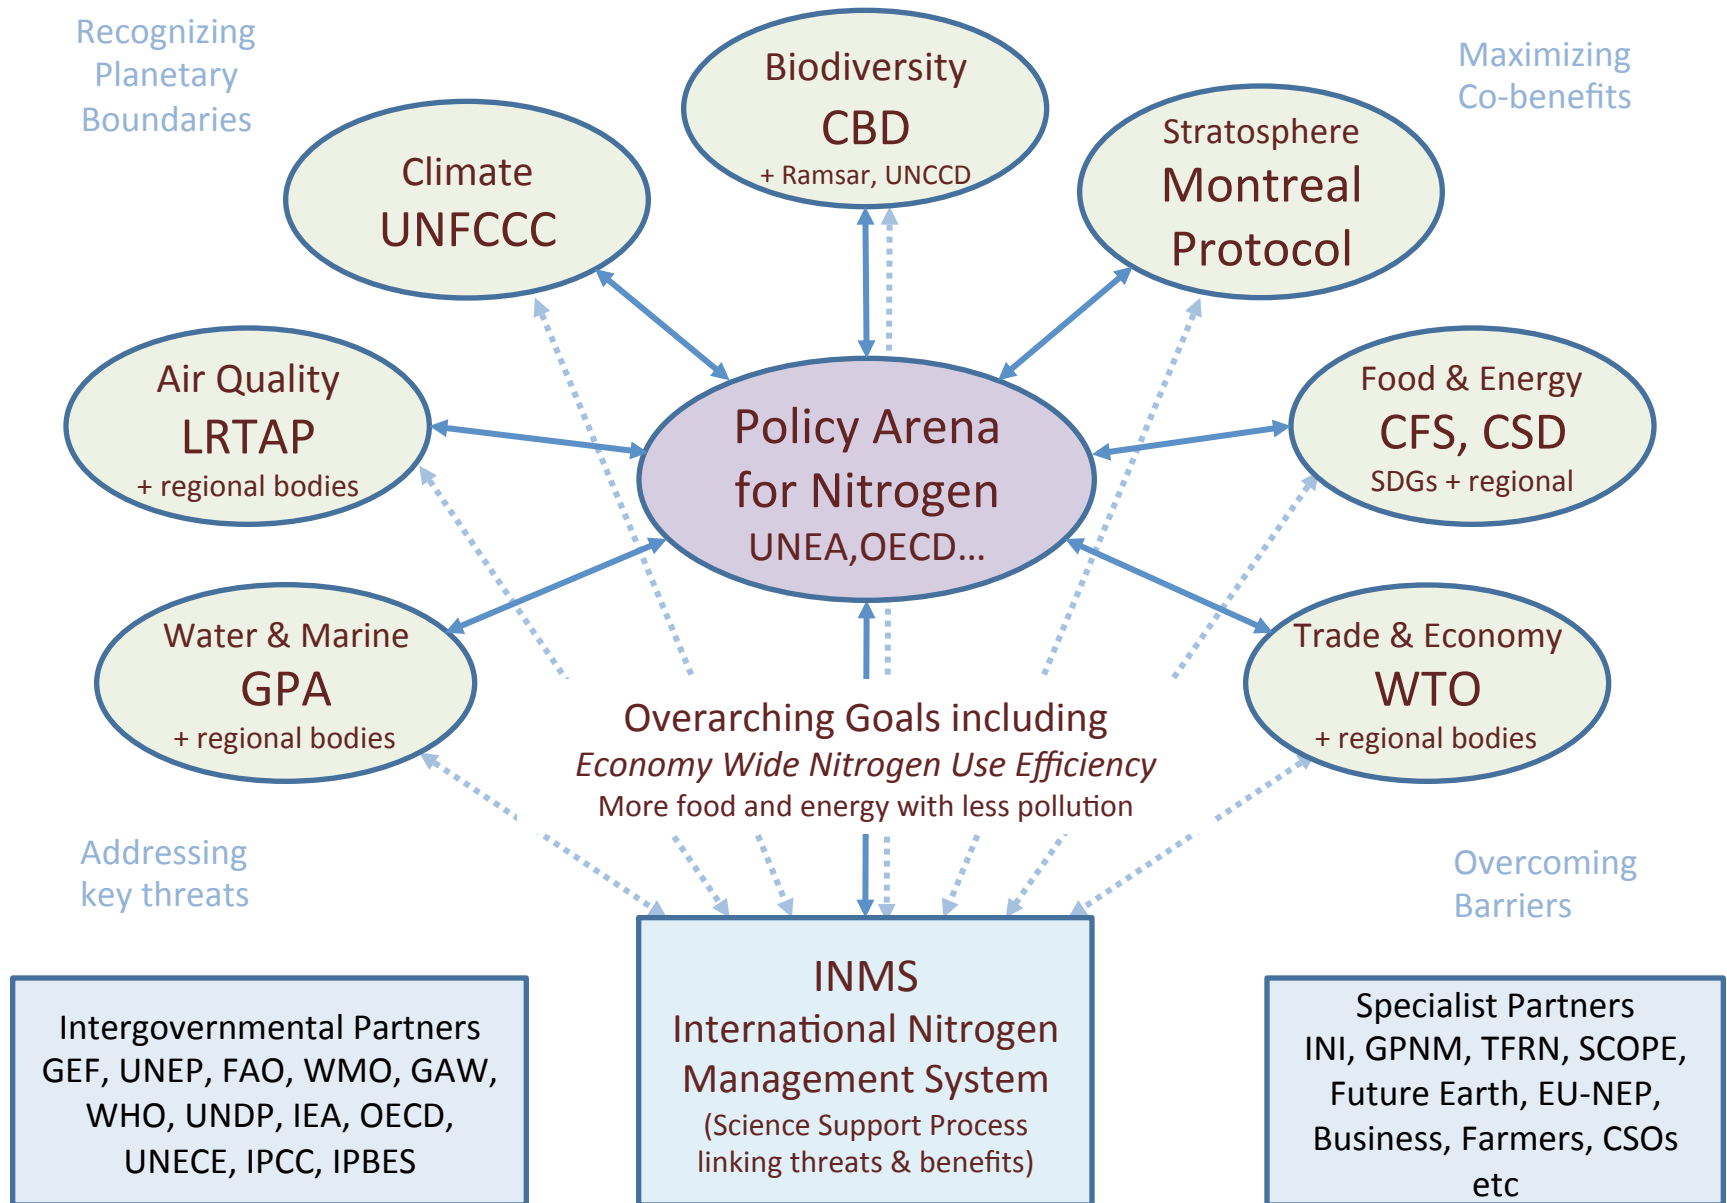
Recognizing Planetary Boundaries

Biodiversity
CBD
+ Ramsar, UNCCD

Maximizing Co-benefits

Climate
UNFCCC

Stratosphere
Montreal Protocol

Air Quality
LRTAP
+ regional bodies

Policy Arena for Nitrogen
UNEA,OECD...

Food & Energy
CFS, CSD
SDGs + regional

Water & Marine
GPA
+ regional bodies

Trade & Economy
WTO
+ regional bodies

Overarching Goals including
*Economy Wide Nitrogen Use Efficiency*
More food and energy with less pollution

Addressing key threats

Overcoming Barriers

INMS
International Nitrogen Management System
(Science Support Process linking threats & benefits)

Intergovernmental Partners
GEF, UNEP, FAO, WMO, GAW, WHO, UNDP, IEA, OECD, UNECE, IPCC, IPBES

Specialist Partners
INI, GPNM, TFRN, SCOPE, Future Earth, EU-NEP, Business, Farmers, CSOs etc